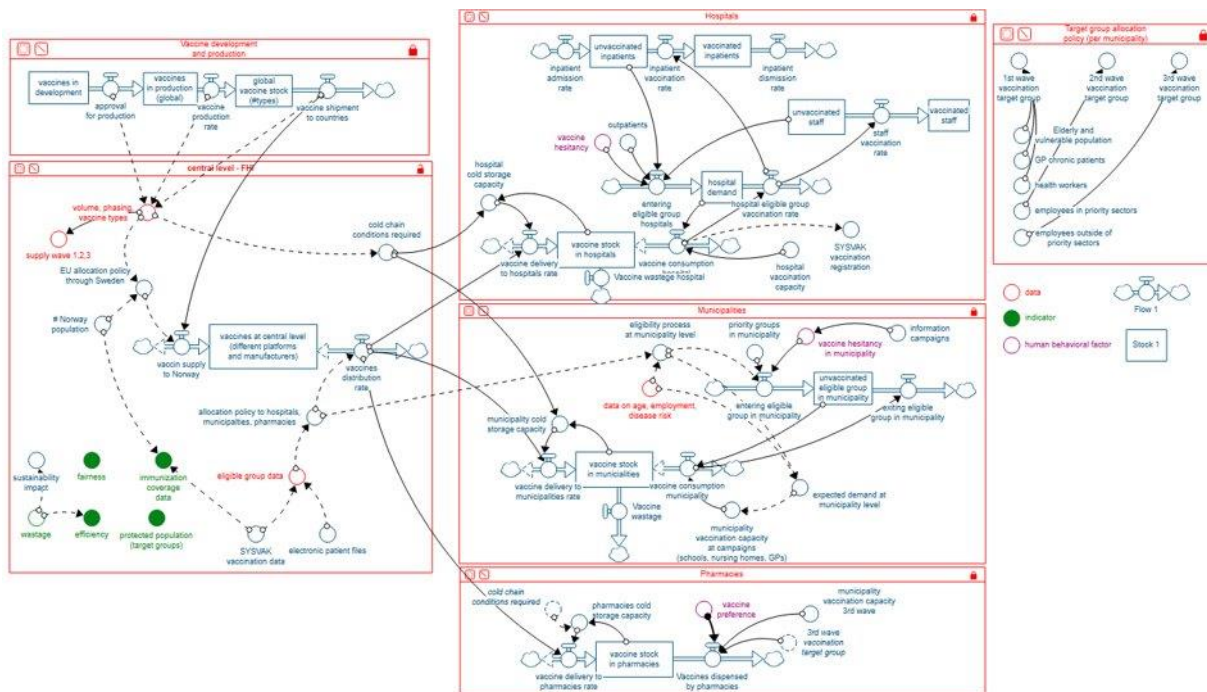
Vaccine development and production

vaccines in development

approval for production

vaccines in production (global)

vaccine production rate

global vaccine stock (#types)

vaccine shipment to countries

central level - FHI

volume, phasing vaccine types

supply wave 1,2,3

EU allocation policy through Sweden

# Norway population

vaccin supply to Norway

vaccines at central level (different platforms and manufacturers)

vaccines distribution rate

allocation policy to hospitals, municipalities, pharmacies

sustainability impact

fairness

immunization coverage data

eligible group data

wastage

efficiency

protected population (target groups)

SYSVAK vaccination data

electronic patient files

cold chain conditions required

Hospitals

inpatient admission rate

unvaccinated inpatients

inpatient vaccination rate

vaccinated inpatients

inpatient dismission rate

unvaccinated staff

staff vaccination rate

vaccinated staff

vaccine hesitancy

outpatients

hospital cold storage capacity

entering eligible group hospitals

hospital demand

hospital eligible group vaccination rate

vaccine delivery to hospitals rate

vaccine stock in hospitals

vaccine consumption hospital

Vaccine wastage hospital

SYSVAK vaccination registration

hospital vaccination capacity

Target group allocation policy (per municipality)

1st wave vaccination target group

2nd wave vaccination target group

3rd wave vaccination target group

Elderly and vulnerable population

GP chronic patients

health workers

employees in priority sectors

employees outside of priority sectors

data

indicator

human behavioral factor

Flow 1

Stock 1

Municipalities

eligibility process at municipality level

priority groups in municipality

vaccine hesitancy in municipality

information campaigns

data on age, employment, disease risk

entering eligible group in municipality

unvaccinated eligible group in municipality

exiting eligible group in municipality

municipality cold storage capacity

vaccine delivery to municipalities rate

vaccine stock in municipalities

vaccine consumption municipality

Vaccine wastage

expected demand at municipality level

municipality vaccination capacity at campaigns (schools, nursing homes, GPs)

Pharmacies

cold chain conditions required

pharmacies cold storage capacity

vaccine preference

municipality vaccination capacity 3rd wave

3rd wave vaccination target group

vaccine delivery to pharmacies rate

vaccine stock in pharmacies

Vaccines dispensed by pharmacies